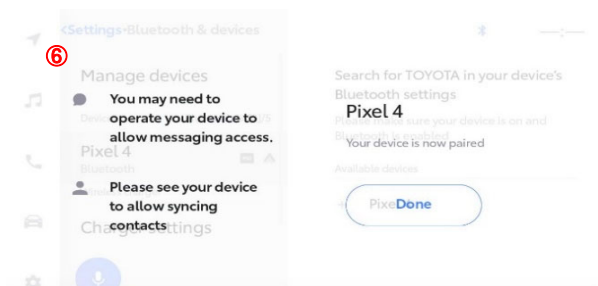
⑥

<Settings›Bluetooth & devices

Manage devices

You may need to operate your device to allow messaging access.

Pixel 4
Bluetooth

Please see your device to allow syncing contacts

Change settings

Search for TOYOTA in your device's Bluetooth settings

Make sure your device is on and Bluetooth is enabled

Pixel 4

Your device is now paired

Available devices

Pixe

Done